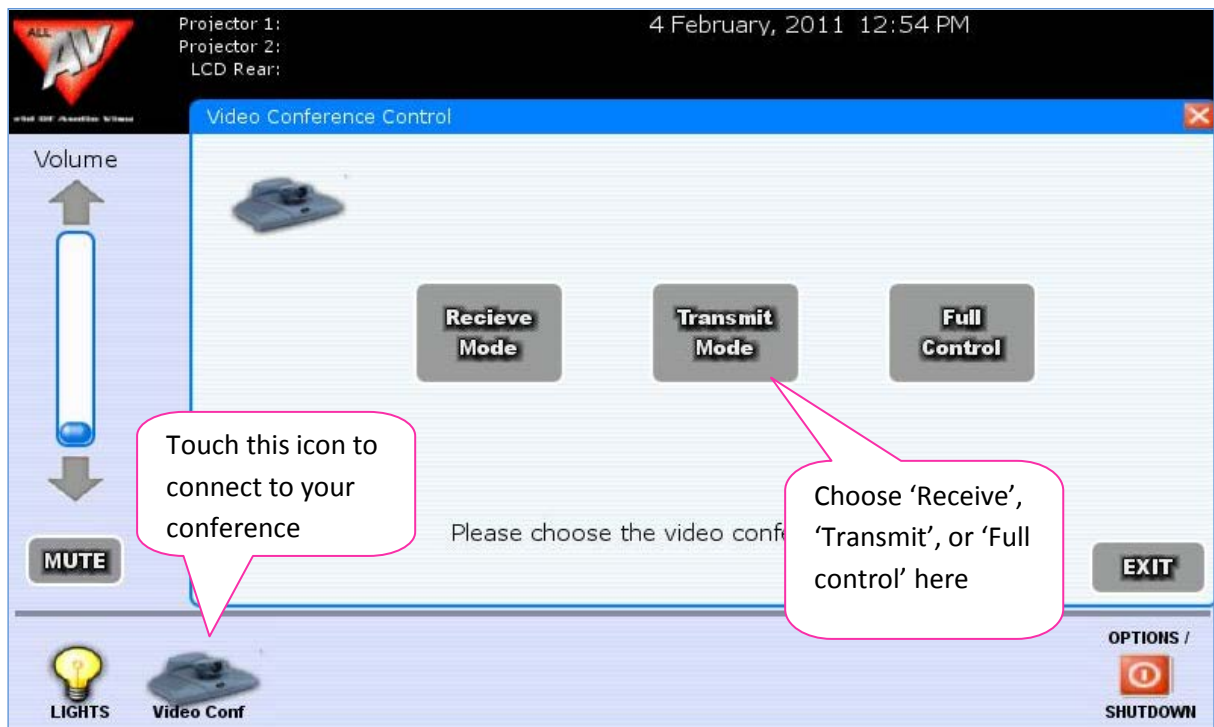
ALL AV

Projector 1:
Projector 2:
LCD Rear:

4 February, 2011 12:54 PM

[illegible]

Video Conference Control

Volume

Recieve Mode

Transmit Mode

Full Control

Touch this icon to connect to your conference

Please choose the video conf

Choose ‘Receive’, ‘Transmit’, or ‘Full control’ here

MUTE

EXIT

LIGHTS

Video Conf

OPTIONS / SHUTDOWN